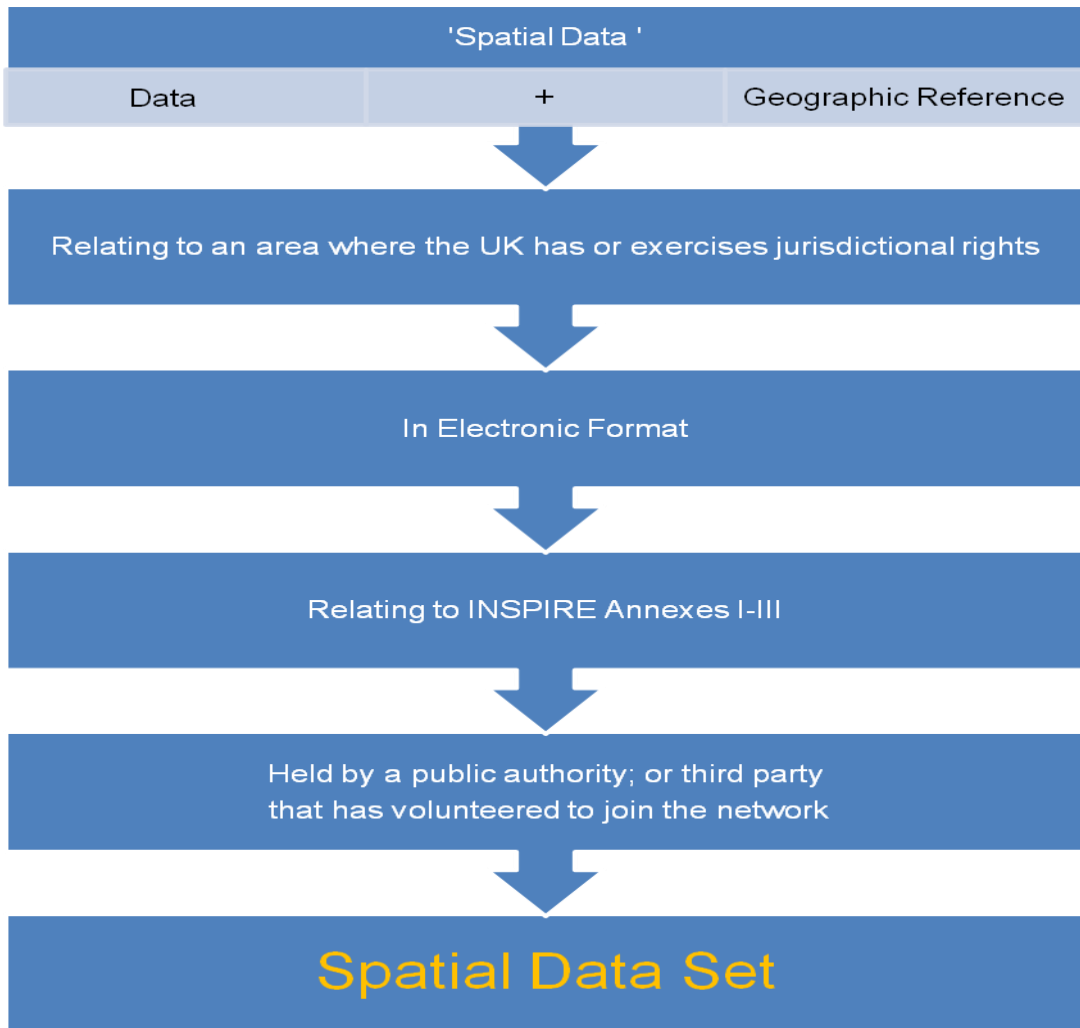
'Spatial Data '

Data

+

Geographic Reference

Relating to an area where the UK has or exercises jurisdictional rights

In Electronic Format

Relating to INSPIRE Annexes I-III

Held by a public authority; or third party that has volunteered to join the network

Spatial Data Set